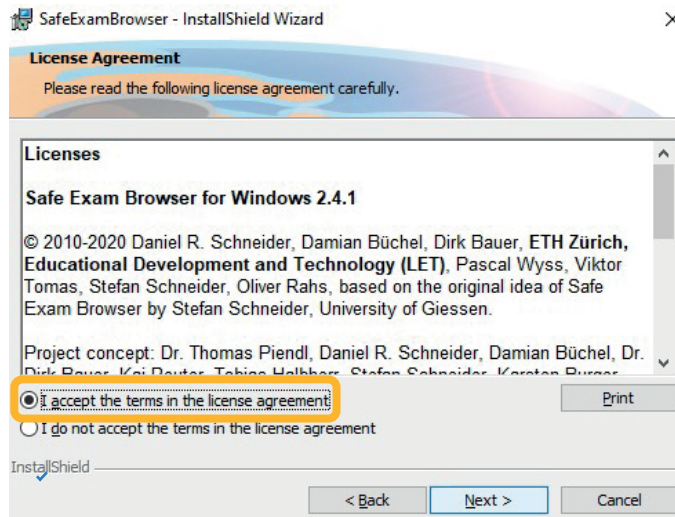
SafeExamBrowser - InstallShield Wizard

License Agreement

Please read the following license agreement carefully.

Licenses

Safe Exam Browser for Windows 2.4.1

© 2010-2020 Daniel R. Schneider, Damian Büchel, Dirk Bauer, ETH Zürich, Educational Development and Technology (LET), Pascal Wyss, Viktor Tomas, Stefan Schneider, Oliver Rahs, based on the original idea of Safe Exam Browser by Stefan Schneider, University of Giessen.

Project concept: Dr. Thomas Piendl, Daniel R. Schneider, Damian Büchel, Dr. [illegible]

I accept the terms in the license agreement

I do not accept the terms in the license agreement

Print

InstallShield

< Back

Next >

Cancel